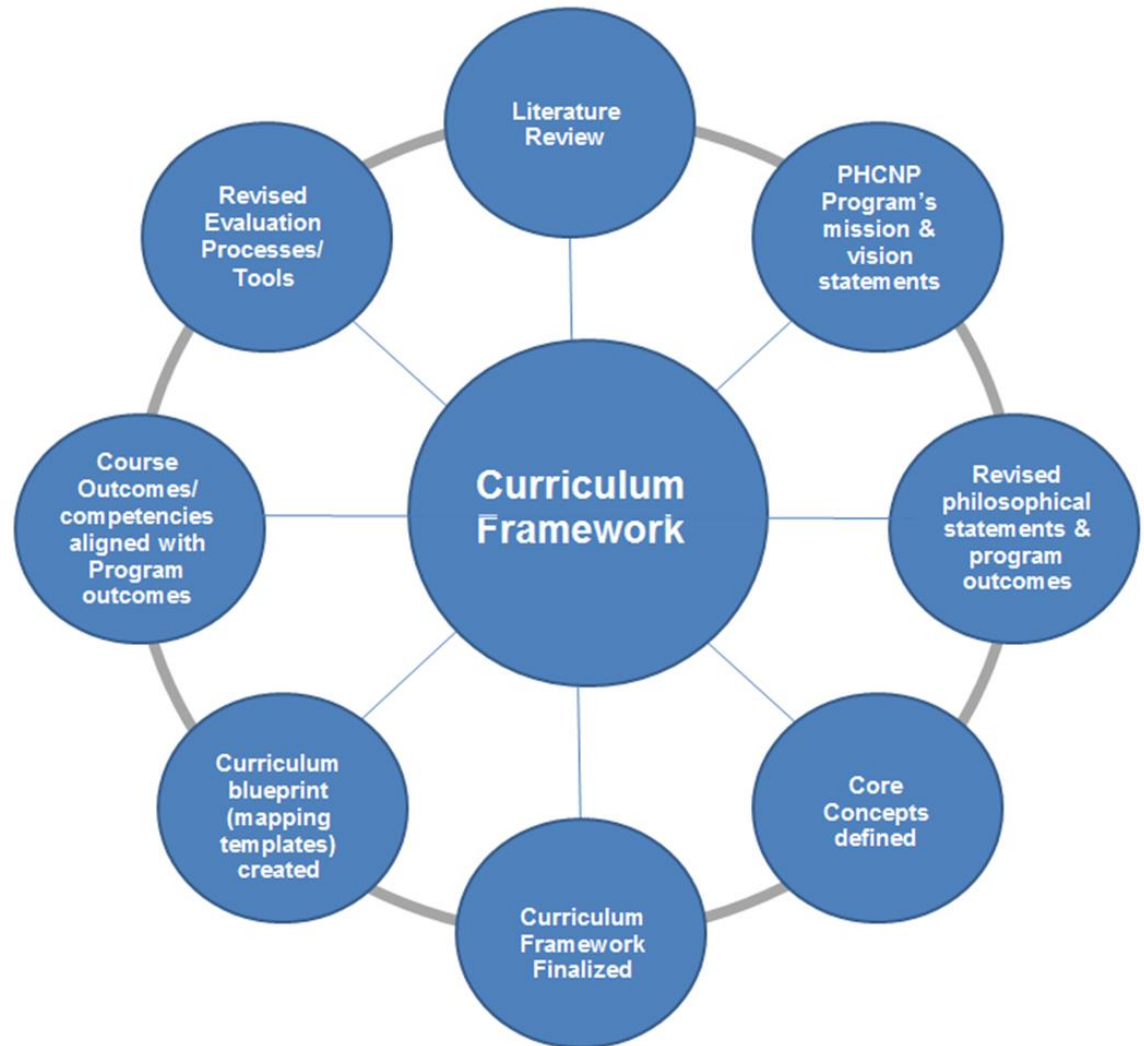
Curriculum Framework

Literature Review

PHCNP Program's mission & vision statements

Revised philosophical statements & program outcomes

Core Concepts defined

Curriculum Framework Finalized

Curriculum blueprint (mapping templates) created

Course Outcomes/ competencies aligned with Program outcomes

Revised Evaluation Processes/ Tools